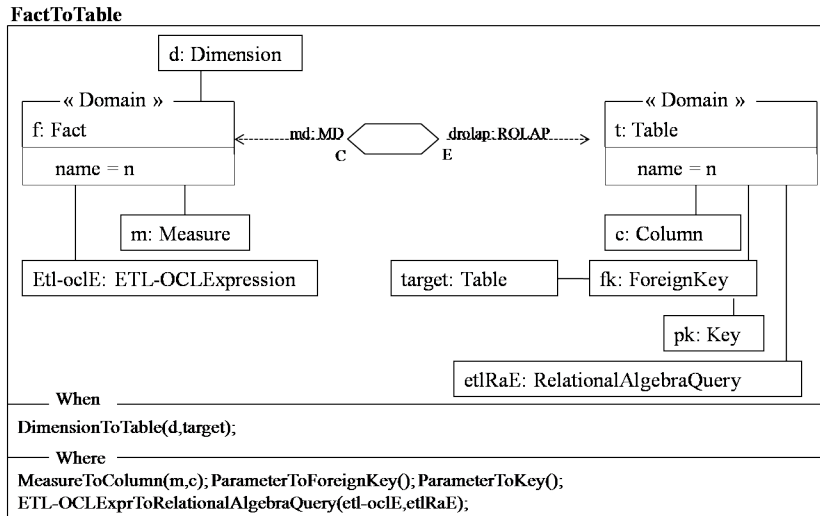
FactToTable

d: Dimension

« Domain »
f: Fact
name = n

md: MD
C

drolap: ROLAP
E

« Domain »
t: Table
name = n

m: Measure

c: Column

Etl-oclE: ETL-OCLExpression

target: Table

fk: ForeignKey

pk: Key

etlRaE: RelationalAlgebraQuery

When
DimensionToTable(d,target);

Where
MeasureToColumn(m,c); ParameterToForeignKey(); ParameterToKey();
ETL-OCLExprToRelationalAlgebraQuery(etl-oclE,etlRaE);